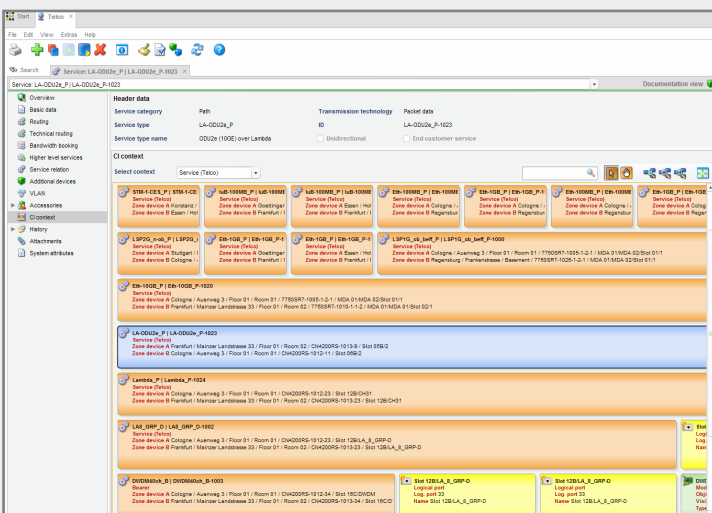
Start | Telco ×

File Edit View Extras Help

Search | Service: LA-ODU2e_P | LA-ODU2e_P-1023 ×

Service: LA-ODU2e_P | LA-ODU2e_P-1023

Documentation view

Overview
Basic data
Routing
Technical routing
Bandwidth booking
Higher level services
Service relation
Additional devices
VLAN
Accessories
CI context
History
Attachments
System attributes

Header data

| Service category | Path | Transmission technology | Packet data |
|---|---|---|---|
| Service type | LA-ODU2e_P | ID | LA-ODU2e_P-1023 |
| Service type name | ODU2e (10GE) over Lambda | Unidirectional | End customer service |

CI context

Select context Service (Telco)

STM-1-CES_P | STM-1-CE
Service (Telco)
Zone device A Konstanz /
Zone device B Essen / Hol

IuB-100MB_P | IuB-100MB
Service (Telco)
Zone device A Goettinger
Zone device B Frankfurt /

IuB-100MB_P | IuB-100MB
Service (Telco)
Zone device A Essen / Hol
Zone device B Frankfurt /

Eth-100MB_P | Eth-100MB
Service (Telco)
Zone device A Cologne /
Zone device B Frankfurt /

Eth-1GB_P | Eth-1GB_P-1
Service (Telco)
Zone device A Cologne /
Zone device B Regensburg

Eth-100MB_P | Eth-100MB
Service (Telco)
Zone device A Cologne /
Zone device B Regensburg

Eth-1GB_P | Eth-1GB
Service (Telco)
Zone device A Cologne
Zone device B Regensb

LSP2G_o-ob_P | LSP2G_
Service (Telco)
Zone device A Stuttgart /
Zone device B Frankfurt /

Eth-1GB_P | Eth-1GB_P-1
Service (Telco)
Zone device A Goettinger
Zone device B Frankfurt /

Eth-1GB_P | Eth-1GB_P-1
Service (Telco)
Zone device A Cologne /
Zone device B Frankfurt /

LSP1G_ob_beff_P | LSP1G_ob_beff_P-1000
Service (Telco)
Zone device A Cologne / Auenweg 3 / Floor 01 / Room 01 / 7750SR7-1005-1-2-1 / MDA 01/MDA 02/Slot 01/1
Zone device B Regensburg / Frankenstrasse / Basement / 7750SR7-1026-1-2-1 / MDA 01/MDA 02/Slot 01/1

Eth-10GB_P | Eth-10GB_P-1020
Service (Telco)
Zone device A Cologne / Auenweg 3 / Floor 01 / Room 01 / 7750SR7-1005-1-2-1 / MDA 01/MDA 02/Slot 01/1
Zone device B Frankfurt / Mainzer Landstrasse 33 / Floor 01 / Room 02 / 7750SR7-1010-1-1-2 / MDA 01/MDA 02/Slot 02/1

LA-ODU2e_P | LA-ODU2e_P-1023
Service (Telco)
Zone device A Frankfurt / Mainzer Landstrasse 33 / Floor 01 / Room 02 / CN4200RS-1013-9 / Slot 05B/2
Zone device B Cologne / Auenweg 3 / Floor 01 / Room 01 / CN4200RS-1012-11 / Slot 05B/2

Lambda_P | Lambda_P-1024
Service (Telco)
Zone device A Cologne / Auenweg 3 / Floor 01 / Room 01 / CN4200RS-1012-23 / Slot 12B/CH31
Zone device B Frankfurt / Mainzer Landstrasse 33 / Floor 01 / Room 02 / CN4200RS-1013-23 / Slot 12B/CH31

LA8_GRP_D | LA8_GRP_D-1002
Service (Telco)
Zone device A Cologne / Auenweg 3 / Floor 01 / Room 01 / CN4200RS-1012-23 / Slot 12B/LA_8_GRP-D
Zone device B Frankfurt / Mainzer Landstrasse 33 / Floor 01 / Room 02 / CN4200RS-1013-23 / Slot 12B/LA_8_GRP-D

DWDM40ch_B | DWDM40ch_B-1003
Bearer
Zone device A Cologne / Auenweg 3 / Floor 01 / Room 01 / CN4200RS-1012-34 / Slot 16C/DWDM
Zone device B Frankfurt / Mainzer Landstrasse 33 / Floor 01 / Room 02 / CN4200RS-1013-34 / Slot 16C/D

Slot 12B/LA_8_GRP-D
Logical port
Log. port 33
Name Slot 12B/LA_8_GRP-D

Slot 12B/LA_8_GRP-D
Logical port
Log. port 33
Name Slot 12B/LA_8_GRP-D

Lo
Log
Log
Nam

DWD
Mod
Obj
Visi
Typ